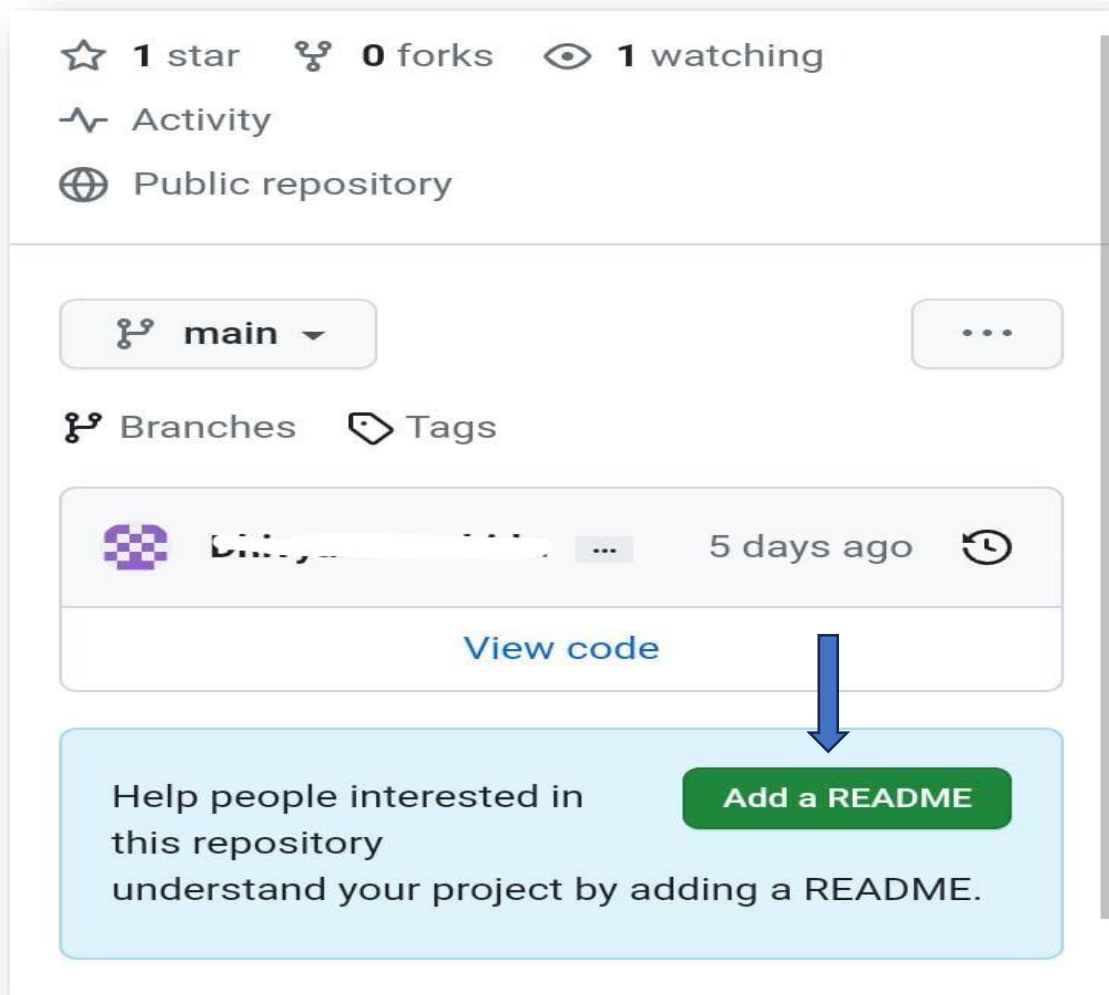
1 star 0 forks 1 watching

Activity

Public repository

main

...

Branches Tags

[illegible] ... 5 days ago

View code

Help people interested in this repository understand your project by adding a README.

Add a README